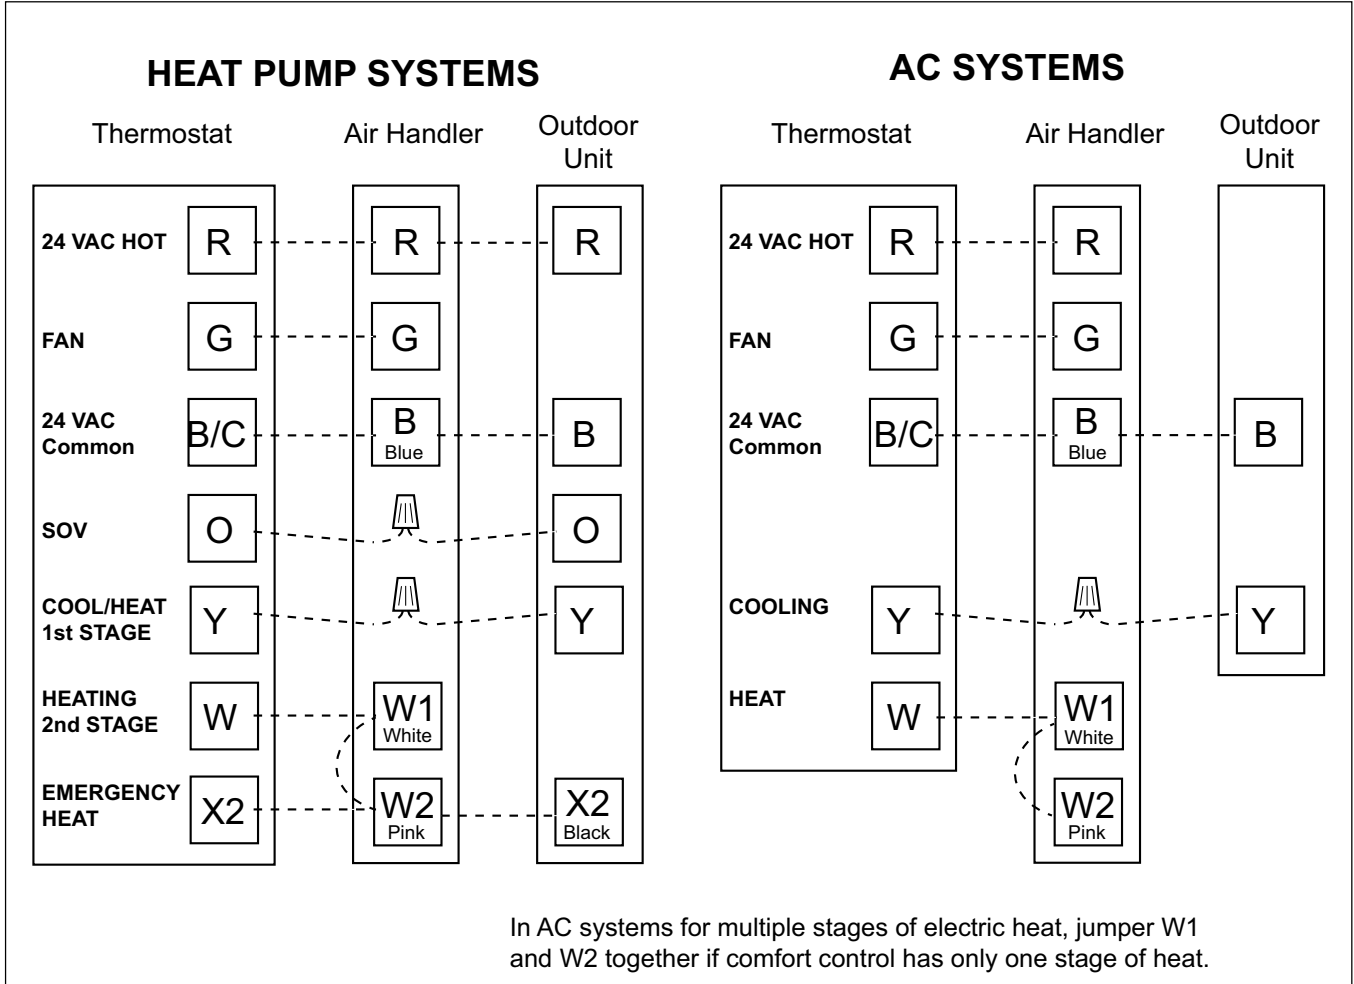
HEAT PUMP SYSTEMS

Thermostat

Air Handler

Outdoor Unit

24 VAC HOT R

R

R

FAN G

G

24 VAC Common B/C

B Blue

B

SOV O

O

COOL/HEAT 1st STAGE Y

Y

HEATING 2nd STAGE W

W1 White

EMERGENCY HEAT X2

W2 Pink

X2 Black

AC SYSTEMS

Thermostat

Air Handler

Outdoor Unit

24 VAC HOT R

R

FAN G

G

24 VAC Common B/C

B Blue

B

COOLING Y

Y

HEAT W

W1 White

W2 Pink

In AC systems for multiple stages of electric heat, jumper W1 and W2 together if comfort control has only one stage of heat.